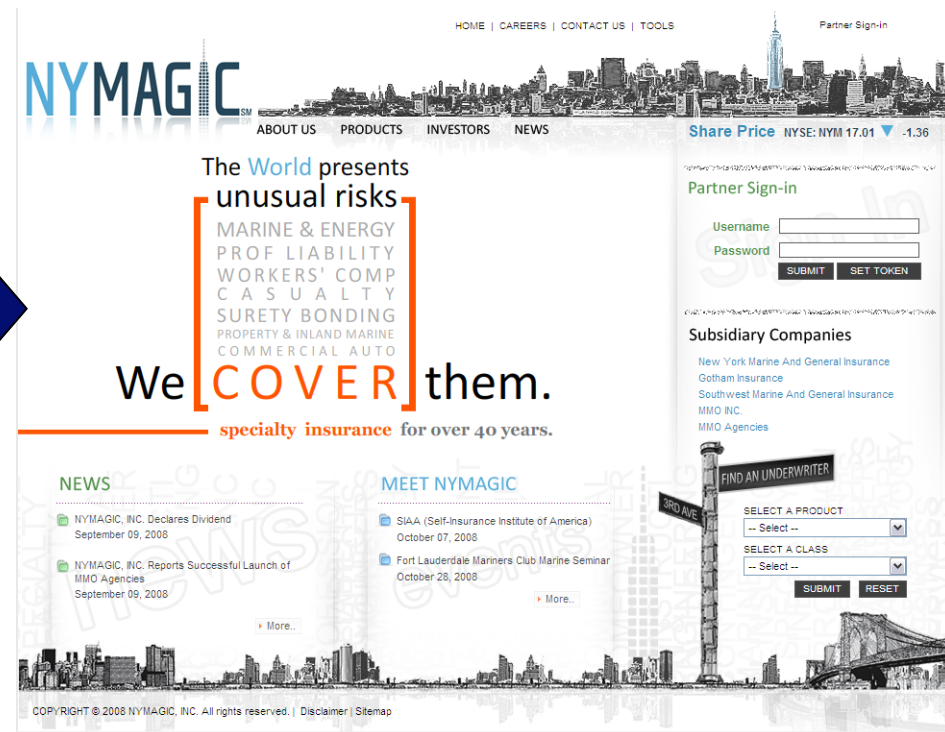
HOME | CAREERS | CONTACT US | TOOLS

Partner Sign-in

NYMAGIC SM

ABOUT US PRODUCTS INVESTORS NEWS

Share Price NYSE: NYM 17.01 -1.36

The World presents unusual risks

MARINE & ENERGY
PROF LIABILITY
WORKERS' COMP
CASUALTY
SURETY BONDING
PROPERTY & INLAND MARINE
COMMERCIAL AUTO

We COVER them.

specialty insurance for over 40 years.

Partner Sign-in

Username
Password

SUBMIT SET TOKEN

Subsidiary Companies

New York Marine And General Insurance
Gotham Insurance
Southwest Marine And General Insurance
MMO INC.
MMO Agencies

NEWS

NYMAGIC, INC. Declares Dividend
September 09, 2008

NYMAGIC, INC. Reports Successful Launch of MMO Agencies
September 09, 2008

More..

MEET NYMAGIC

SIAA (Self-Insurance Institute of America)
October 07, 2008

Fort Lauderdale Mariners Club Marine Seminar
October 28, 2008

More..

FIND AN UNDERWRITER

3RD AVE

SELECT A PRODUCT
-- Select --
SELECT A CLASS
-- Select --

SUBMIT RESET

COPYRIGHT © 2008 NYMAGIC, INC. All rights reserved. | Disclaimer | Sitemap